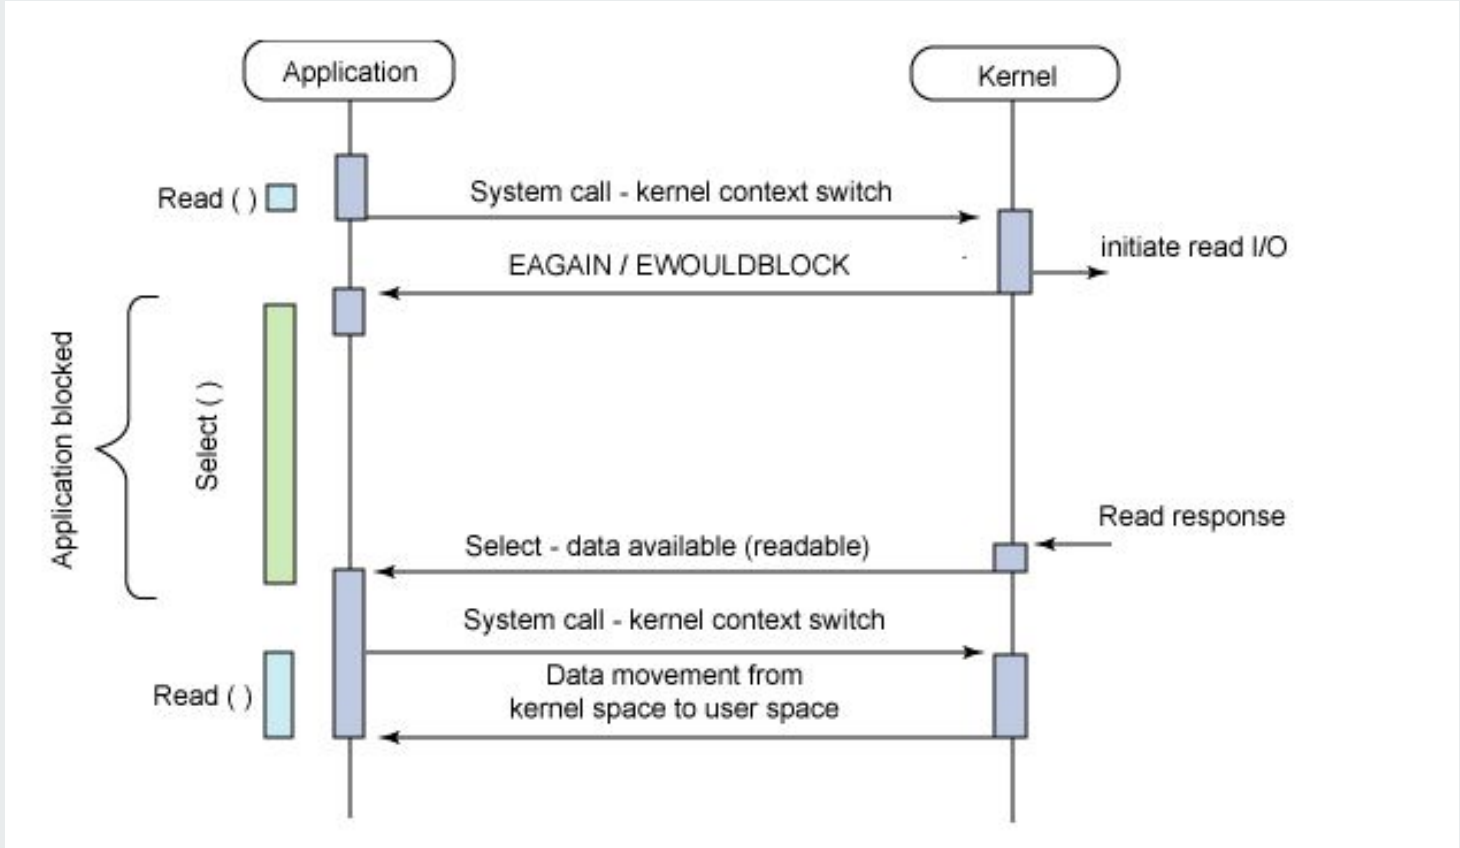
Application

Kernel

Read ( )

System call - kernel context switch

initiate read I/O

EAGAIN / EWOULDBLOCK

Application blocked

Select ( )

Read response

Select - data available (readable)

System call - kernel context switch

Read ( )

Data movement from kernel space to user space